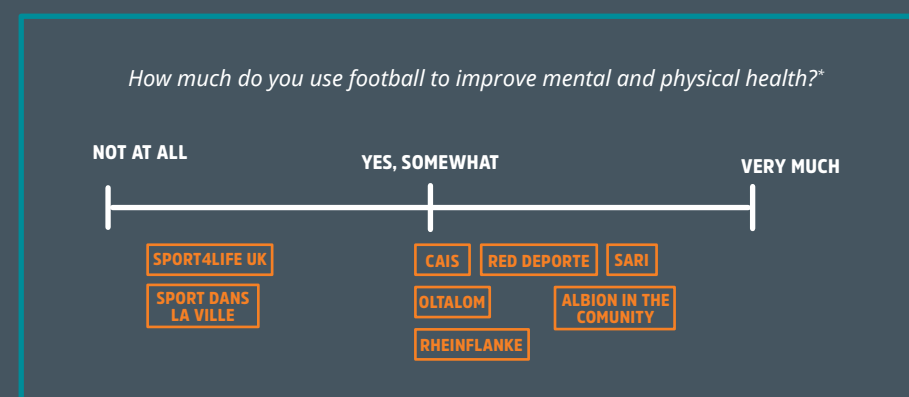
How much do you use football to improve mental and physical health?*

NOT AT ALL

YES, SOMEWHAT

VERY MUCH

SPORT4LIFE UK

SPORT DANS LA VILLE

CAIS

RED DEPORTE

SARI

OLTALOM

ALBION IN THE COMUNITY

RHEINFLANKE